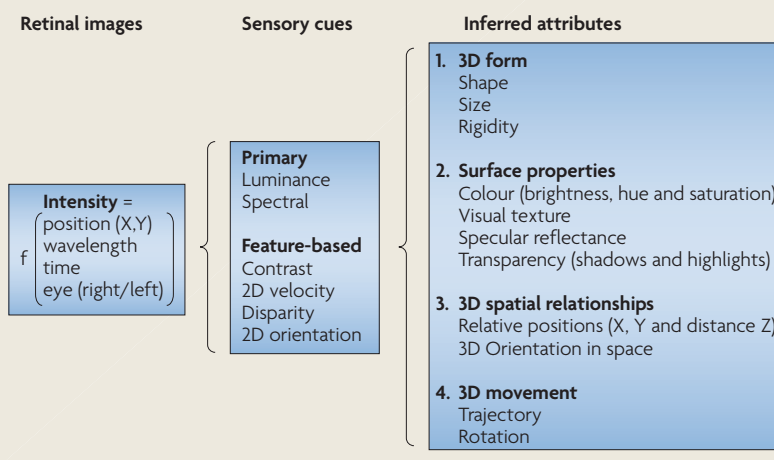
Retinal images

Intensity = f (position (X,Y) wavelength time eye (right/left))

Sensory cues

Primary
Luminance
Spectral

Feature-based
Contrast
2D velocity
Disparity
2D orientation

Inferred attributes

1. 3D form
Shape
Size
Rigidity

2. Surface properties
Colour (brightness, hue and saturation)
Visual texture
Specular reflectance
Transparency (shadows and highlights)

3. 3D spatial relationships
Relative positions (X, Y and distance Z)
3D Orientation in space

4. 3D movement
Trajectory
Rotation